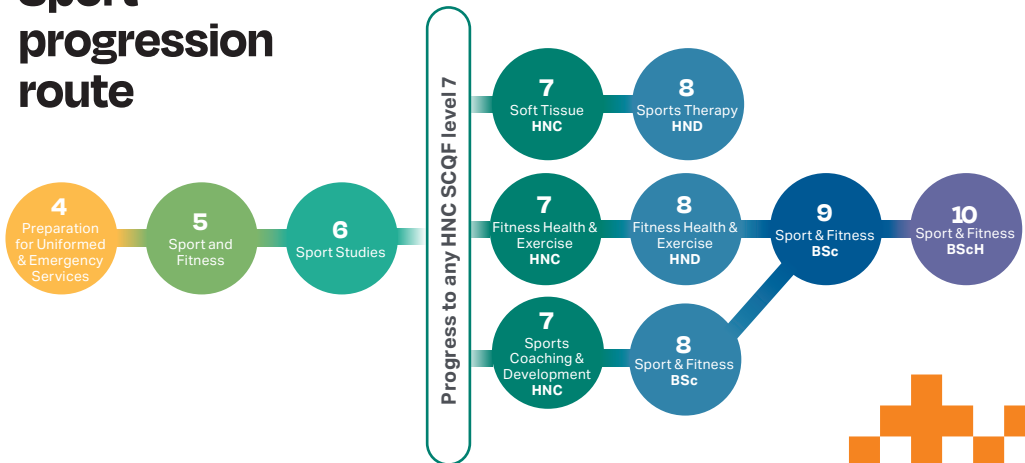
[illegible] progression route

4 Preparation for Uniformed & Emergency Services

5 Sport and Fitness

6 Sport Studies

Progress to any HNC SCQF level 7

7 Soft Tissue HNC

8 Sports Therapy HND

7 Fitness Health & Exercise HNC

8 Fitness Health & Exercise HND

9 Sport & Fitness BSc

10 Sport & Fitness BScH

7 Sports Coaching & Development HNC

8 Sport & Fitness BSc